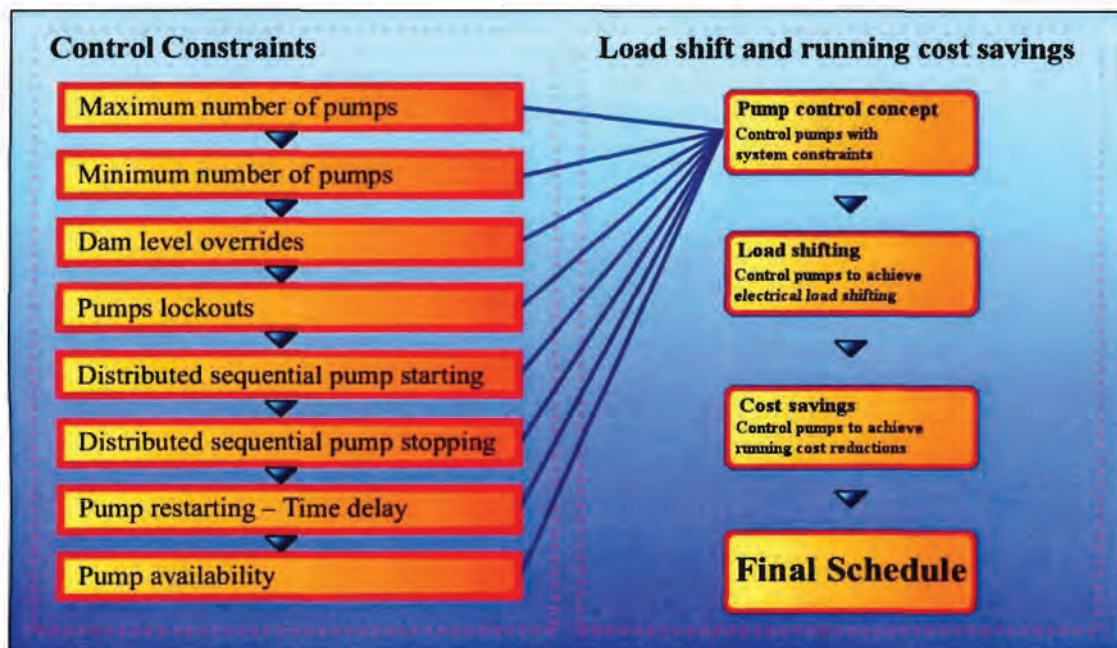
Control Constraints

Maximum number of pumps

Minimum number of pumps

Dam level overrides

Pumps lockouts

Distributed sequential pump starting

Distributed sequential pump stopping

Pump restarting – Time delay

Pump availability

Load shift and running cost savings

Pump control concept
Control pumps with system constraints

Load shifting
Control pumps to achieve electrical load shifting

Cost savings
Control pumps to achieve running cost reductions

Final Schedule